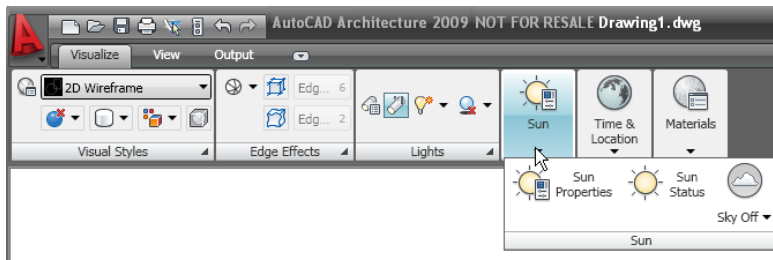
AutoCAD Architecture 2009 NOT FOR RESALE Drawing1.dwg

Visualize View Output

2D Wireframe

Edg... 6

Edg... 2

Sun

Time & Location

Materials

Visual Styles

Edge Effects

Lights

Sun Properties

Sun Status

Sky Off

Sun